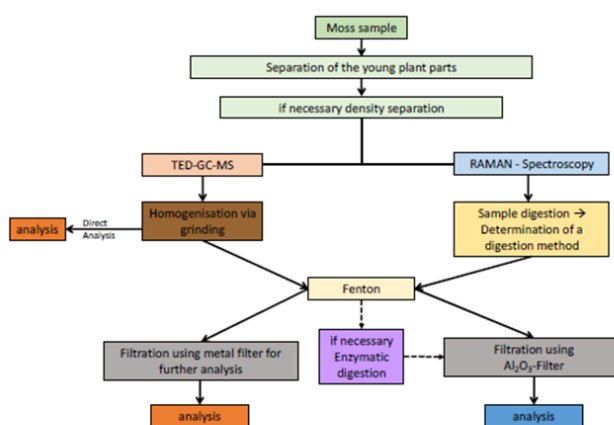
Moss sample

Separation of the young plant parts

if necessary density separation

TED-GC-MS

RAMAN - Spectroscopy

analysis

Direct Analysis

Homogenisation via grinding

Sample digestion → Determination of a digestion method

Fenton

Filtration using metal filter for further analysis

if necessary Enzymatic digestion

Filtration using $Al_2O_3$-Filter

analysis

analysis